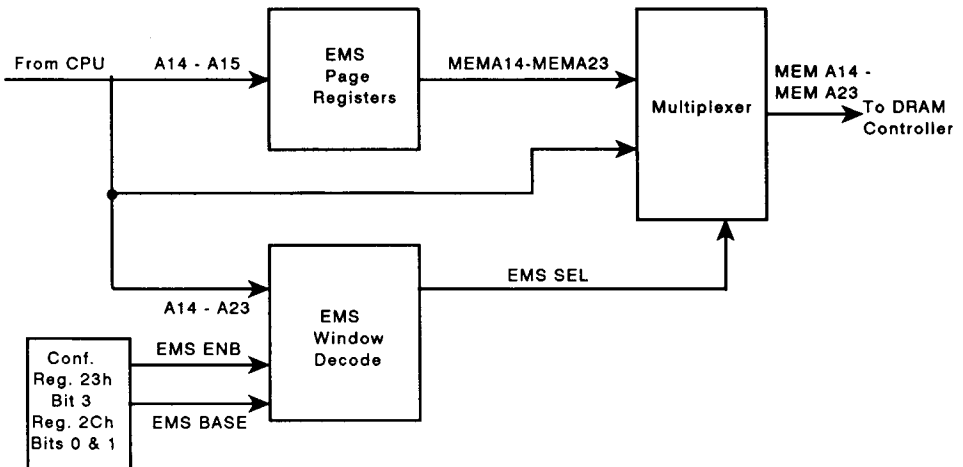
From CPU

A14 - A15

EMS Page Registers

MEMA14-MEMA23

Multiplexer

MEM A14 - MEM A23

To DRAM Controller

A14 - A23

EMS Window Decode

EMS SEL

Conf. Reg. 23h Bit 3 Reg. 2Ch Bits 0 & 1

EMS ENB

EMS BASE